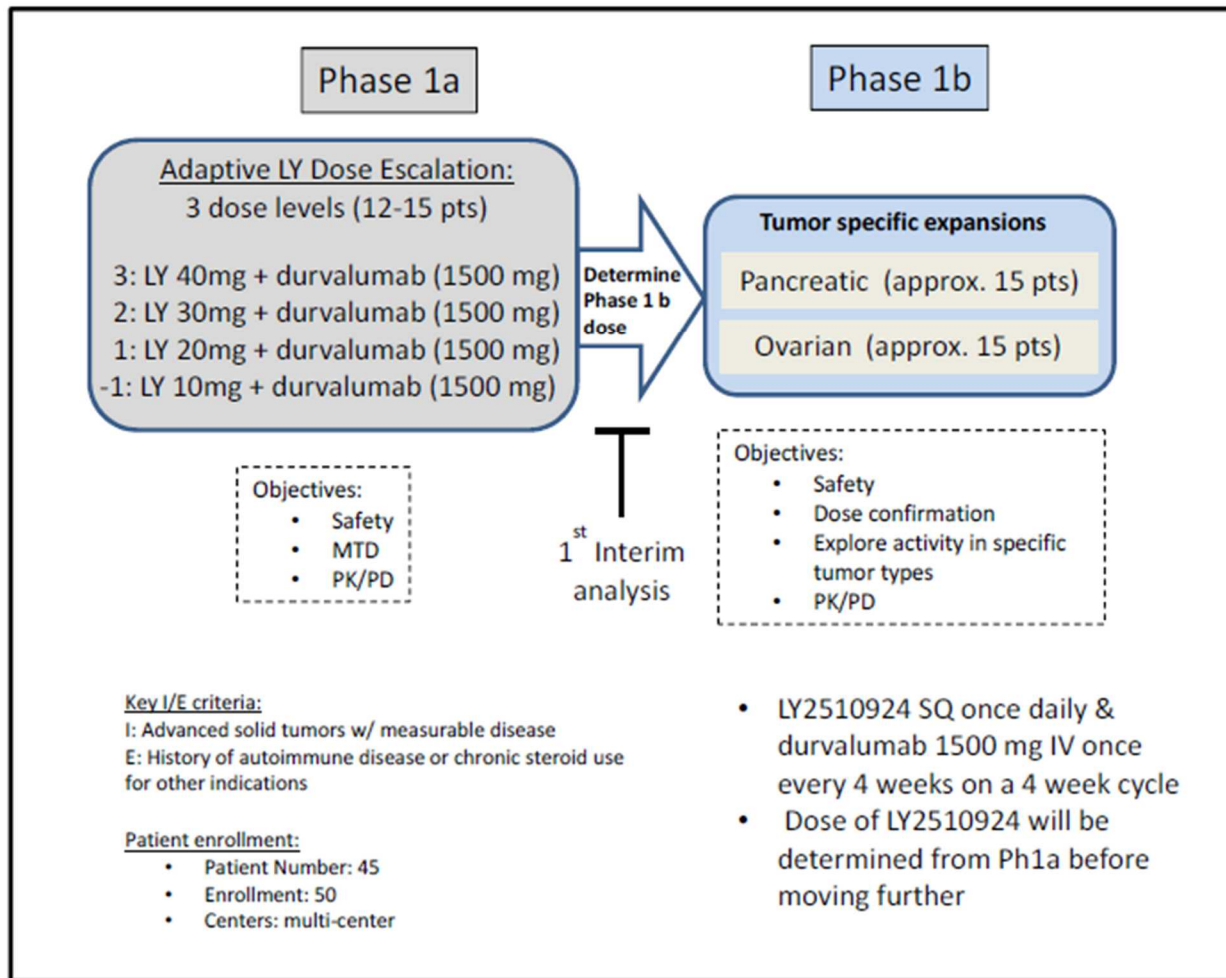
Phase 1a

Phase 1b

Adaptive LY Dose Escalation:
3 dose levels (12-15 pts)

3: LY 40mg + durvalumab (1500 mg)
2: LY 30mg + durvalumab (1500 mg)
1: LY 20mg + durvalumab (1500 mg)
-1: LY 10mg + durvalumab (1500 mg)

Determine Phase 1 b dose

Tumor specific expansions

Pancreatic (approx. 15 pts)

Ovarian (approx. 15 pts)

Objectives:
- Safety
- MTD
- PK/PD

$1^{st}$ Interim analysis

Objectives:
- Safety
- Dose confirmation
- Explore activity in specific tumor types
- PK/PD

Key I/E criteria:
I: Advanced solid tumors w/ measurable disease
E: History of autoimmune disease or chronic steroid use for other indications

Patient enrollment:
- Patient Number: 45
- Enrollment: 50
- Centers: multi-center

- LY2510924 SQ once daily & durvalumab 1500 mg IV once every 4 weeks on a 4 week cycle
- Dose of LY2510924 will be determined from Ph1a before moving further